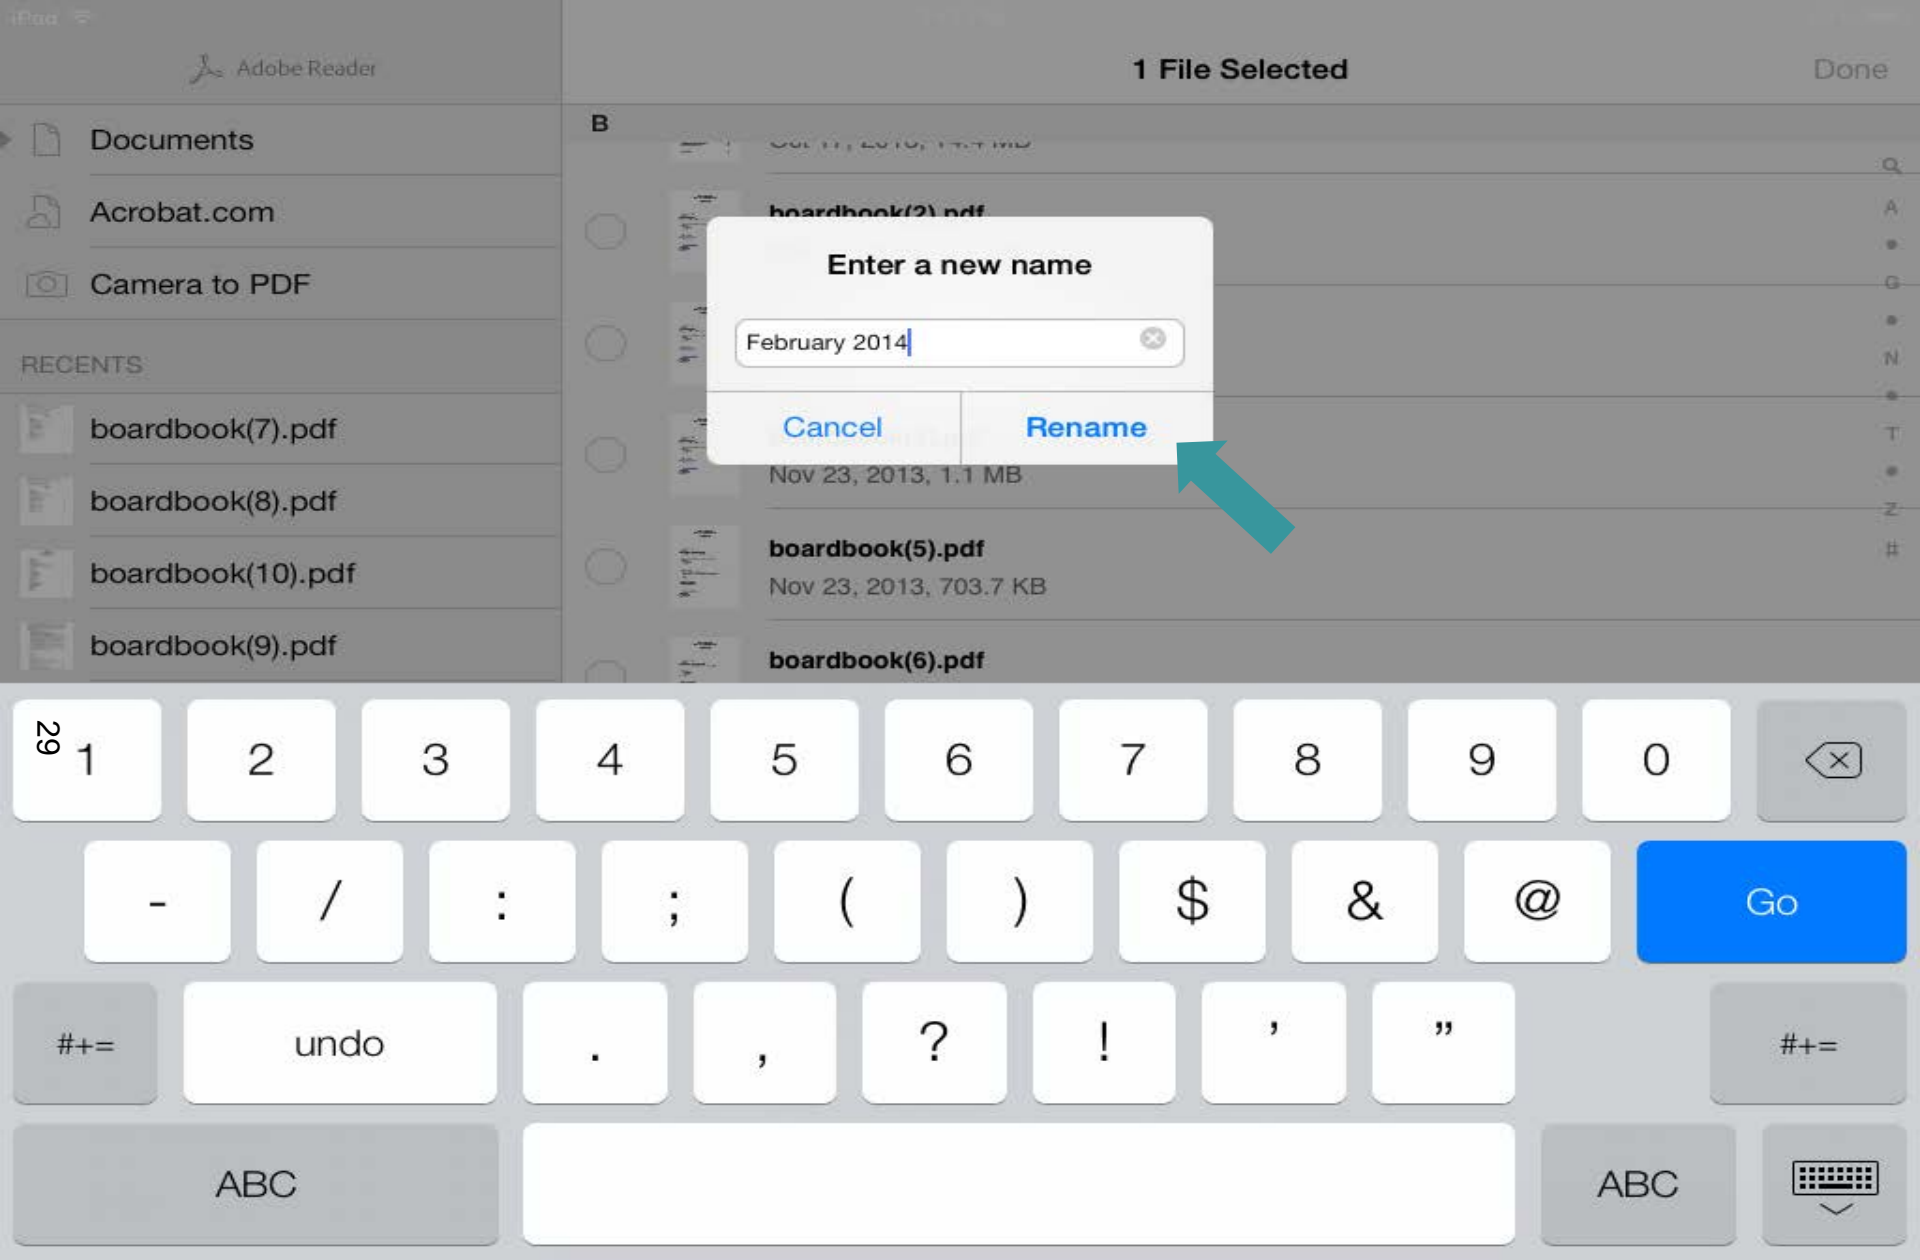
iPad

Adobe Reader

1 File Selected

Done

Documents

Acrobat.com

Camera to PDF

RECENTS

boardbook(7).pdf

boardbook(8).pdf

boardbook(10).pdf

boardbook(9).pdf

B

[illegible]

boardbook(2).pdf

Nov 23, 2013, 1.1 MB

boardbook(5).pdf

Nov 23, 2013, 703.7 KB

boardbook(6).pdf

A

G

N

T

Z

#

Enter a new name

February 2014

Cancel

Rename

29

1 2 3 4 5 6 7 8 9 0

- / : ; ( ) $ & @ Go

#+= undo . , ? ! ' " #+=

ABC ABC